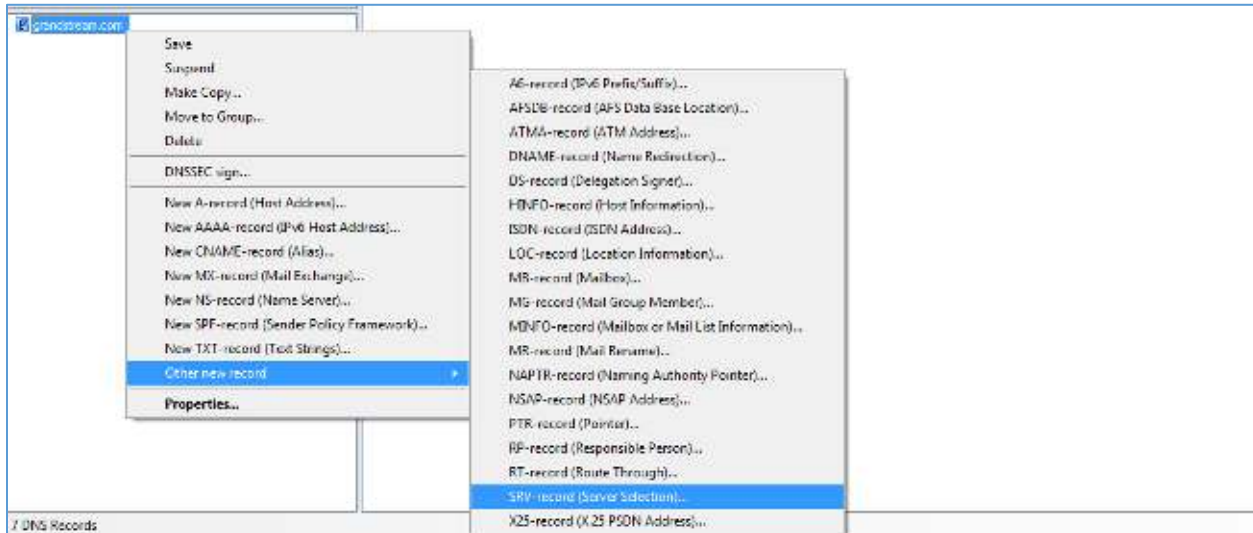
grandstream.com

Save
Suspend
Make Copy...
Move to Group...
Delete

DNSSEC sign...

New A-record (Host Address)...
New AAAA-record (IPv6 Host Address)...
New CNAME-record (Alias)...
New MX-record (Mail Exchange)...
New NS-record (Name Server)...
New SPF-record (Sender Policy Framework)...
New TXT-record (Text Strings)...
Other new record

Properties...

A6-record (IPv6 Prefix/Suffix)...
AFSDB-record (AFS Data Base Location)...
ATMA-record (ATM Address)...
DNAME-record (Name Redirection)...
DS-record (Delegation Signer)...
HINFO-record (Host Information)...
ISDN-record (ISDN Address)...
LOC-record (Location Information)...
MB-record (Mailbox)...
MG-record (Mail Group Member)...
MINFO-record (Mailbox or Mail List Information)...
MR-record (Mail Rename)...
NAPTR-record (Naming Authority Pointer)...
NSAP-record (NSAP Address)...
PTR-record (Pointer)...
RP-record (Responsible Person)...
RT-record (Route Through)...
SRV-record (Server Selection)...
X25-record (X.25 PSDN Address)...

7 DNS Records